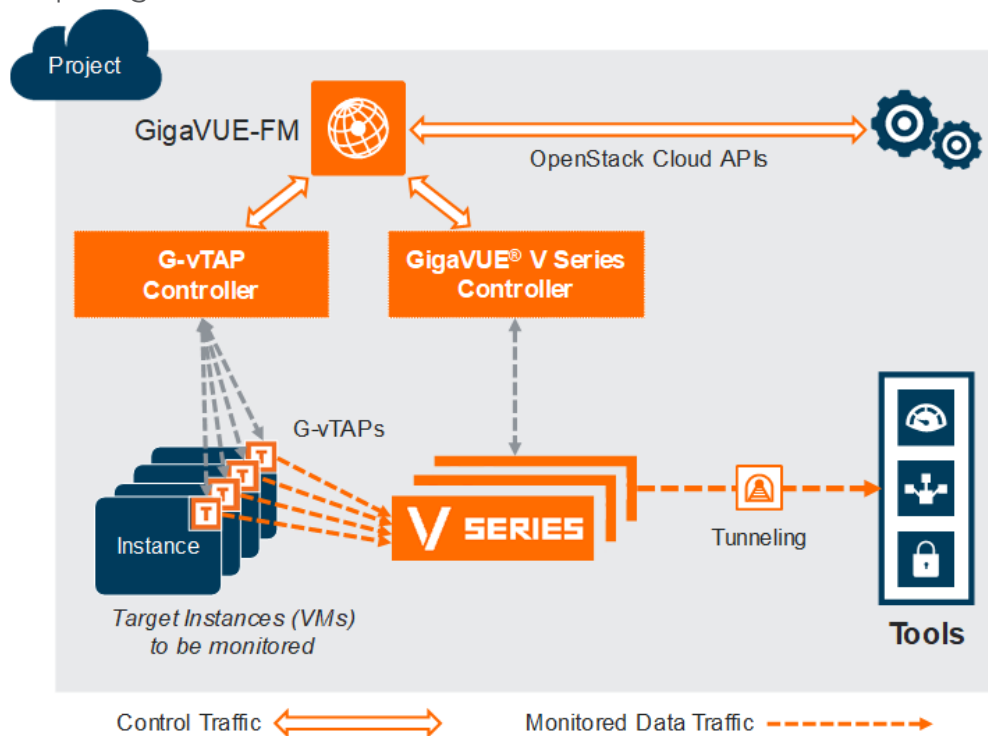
Project

GigaVUE-FM

OpenStack Cloud APIs

G-vTAP Controller

GigaVUE® V Series Controller

G-vTAPs

T
T
T
T

Instance

V SERIES

Tunneling

Target Instances (VMs) to be monitored

Tools

Control Traffic

Monitored Data Traffic